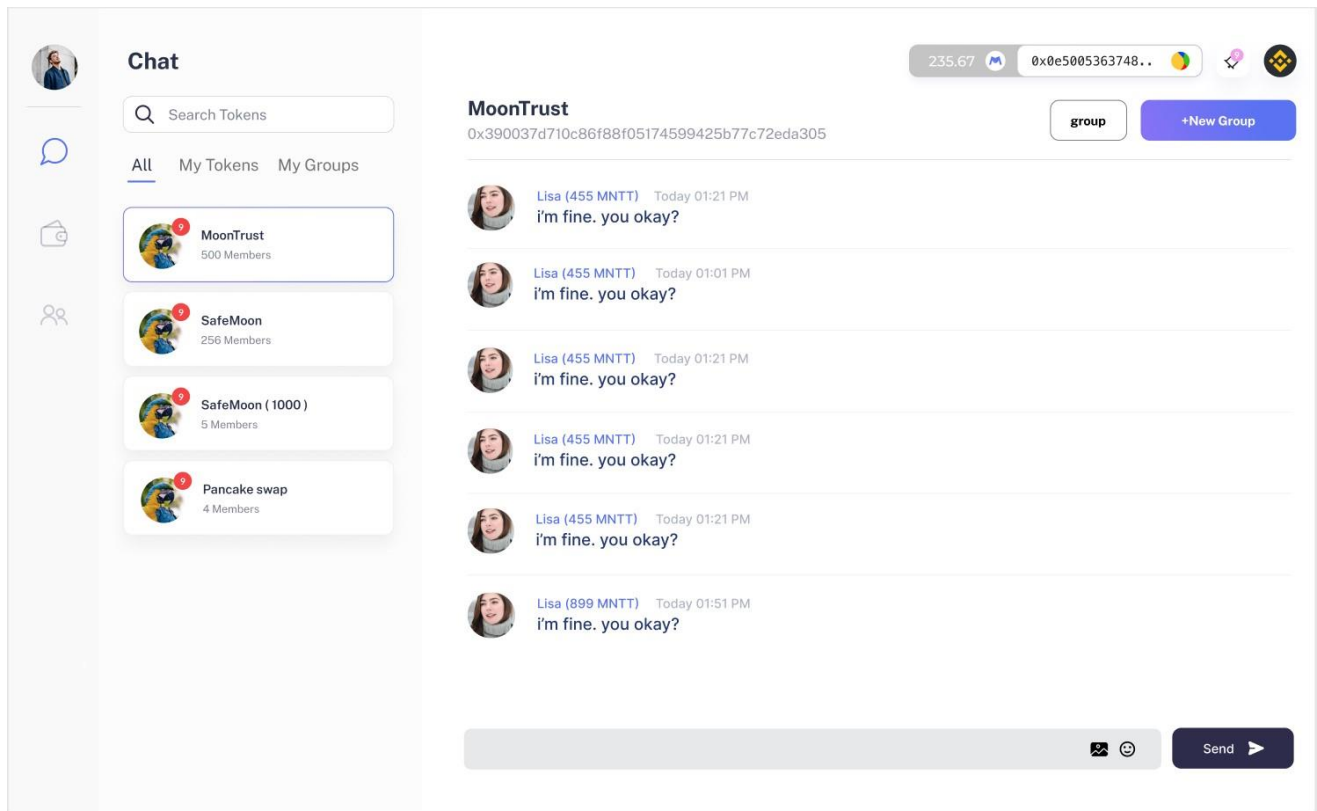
Chat

Search Tokens

All My Tokens My Groups

9
MoonTrust
500 Members

9
SafeMoon
256 Members

9
SafeMoon ( 1000 )
5 Members

9
Pancake swap
4 Members

235.67 0x0e5005363748..

9

MoonTrust
0x390037d710c86f88f05174599425b77c72eda305

group

+New Group

Lisa (455 MNTT) Today 01:21 PM
i'm fine. you okay?

Lisa (455 MNTT) Today 01:01 PM
i'm fine. you okay?

Lisa (455 MNTT) Today 01:21 PM
i'm fine. you okay?

Lisa (455 MNTT) Today 01:21 PM
i'm fine. you okay?

Lisa (455 MNTT) Today 01:21 PM
i'm fine. you okay?

Lisa (899 MNTT) Today 01:51 PM
i'm fine. you okay?

Send